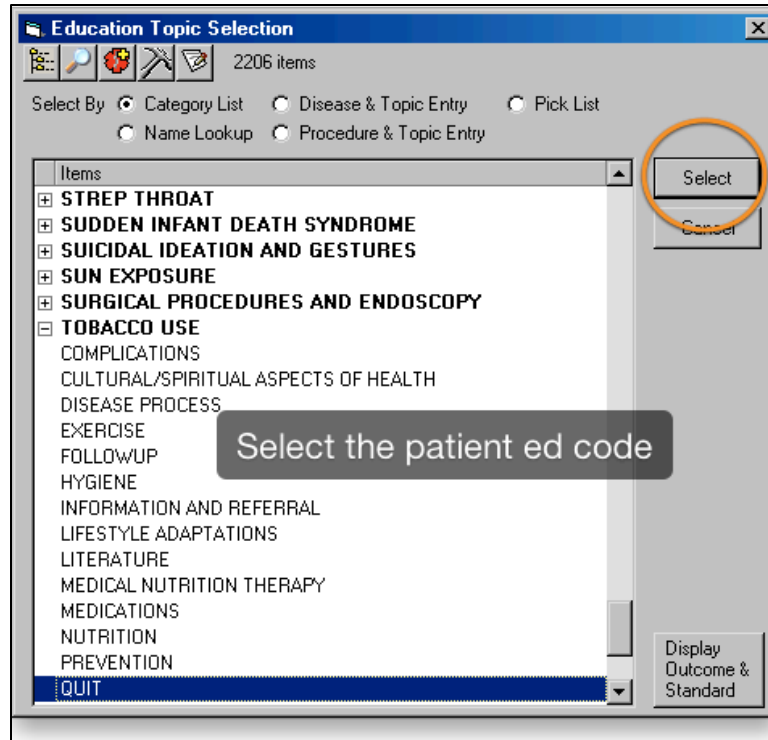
Education Topic Selection

2206 items

Select By Category List Disease & Topic Entry Pick List
Name Lookup Procedure & Topic Entry

Items
STREP THROAT
SUDDEN INFANT DEATH SYNDROME
SUICIDAL IDEATION AND GESTURES
SUN EXPOSURE
SURGICAL PROCEDURES AND ENDOSCOPY
TOBACCO USE
COMPLICATIONS
CULTURAL/SPIRITUAL ASPECTS OF HEALTH
DISEASE PROCESS
EXERCISE
FOLLOWUP
HYGIENE
INFORMATION AND REFERRAL
LIFESTYLE ADAPTATIONS
LITERATURE
MEDICAL NUTRITION THERAPY
MEDICATIONS
NUTRITION
PREVENTION
QUIT

Select
Cancel

Select the patient ed code

Display Outcome & Standard